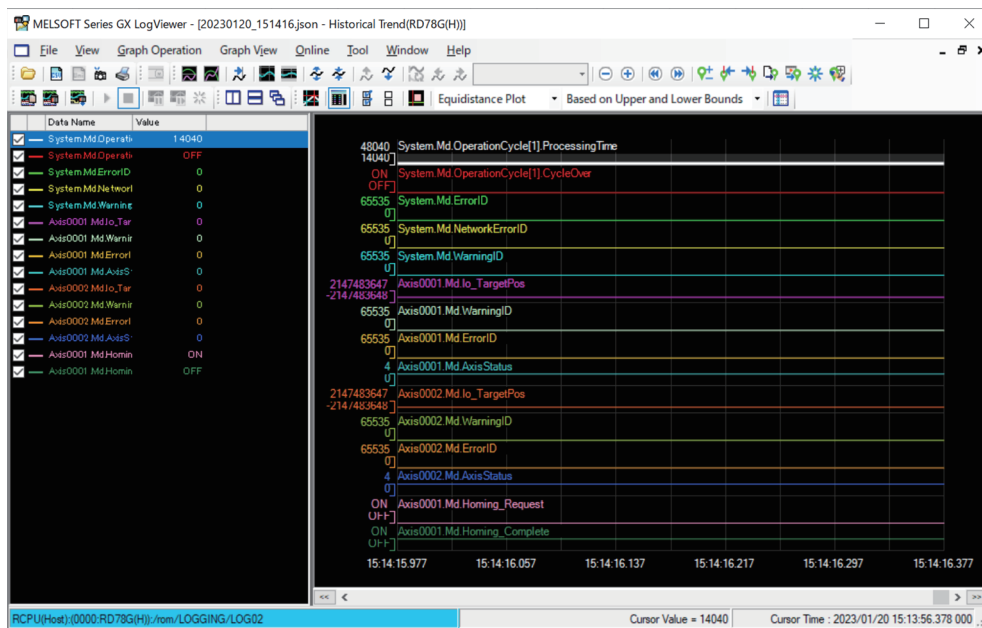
MELSOFT Series GX LogViewer - [20230120_151416.json - Historical Trend(RD78G(H))]

File View Graph Operation Graph View Online Tool Window Help

Equidistance Plot Based on Upper and Lower Bounds

| Data Name | Value |
|---|---|
| System.Md.Operati | 14040 |
| System.Md.Operati | OFF |
| System.Md.ErrorID | 0 |
| System.Md.Networl | 0 |
| System.Md.Warning | 0 |
| Axis0001.Md.Io_Tar | 0 |
| Axis0001.Md.Warnir | 0 |
| Axis0001.Md.Errorl | 0 |
| Axis0001.Md.AxisS | 0 |
| Axis0002.Md.Io_Tar | 0 |
| Axis0002.Md.Warnir | 0 |
| Axis0002.Md.Errorl | 0 |
| Axis0002.Md.AxisS | 0 |
| Axis0001.Md.Homin | ON |
| Axis0001.Md.Homin | OFF |

48040 System.Md.OperationCycle[1].ProcessingTime
14040
ON System.Md.OperationCycle[1].CycleOver
OFF
65535 System.Md.ErrorID
0
65535 System.Md.NetworkErrorID
0
65535 System.Md.WarningID
0
2147483647 Axis0001.Md.Io_TargetPos
-2147483648
65535 Axis0001.Md.WarningID
0
65535 Axis0001.Md.ErrorID
0
4 Axis0001.Md.AxisStatus
0
2147483647 Axis0002.Md.Io_TargetPos
-2147483648
65535 Axis0002.Md.WarningID
0
65535 Axis0002.Md.ErrorID
0
4 Axis0002.Md.AxisStatus
0
ON Axis0001.Md.Homing_Request
OFF
ON Axis0001.Md.Homing_Complete
OFF

15:14:15.977 15:14:16.057 15:14:16.137 15:14:16.217 15:14:16.297 15:14:16.377

RCPU(Host):(0000:RD78G(H)):/rom/LOGGING/LOG02 Cursor Value = 14040 Cursor Time : 2023/01/20 15:13:56.378 000